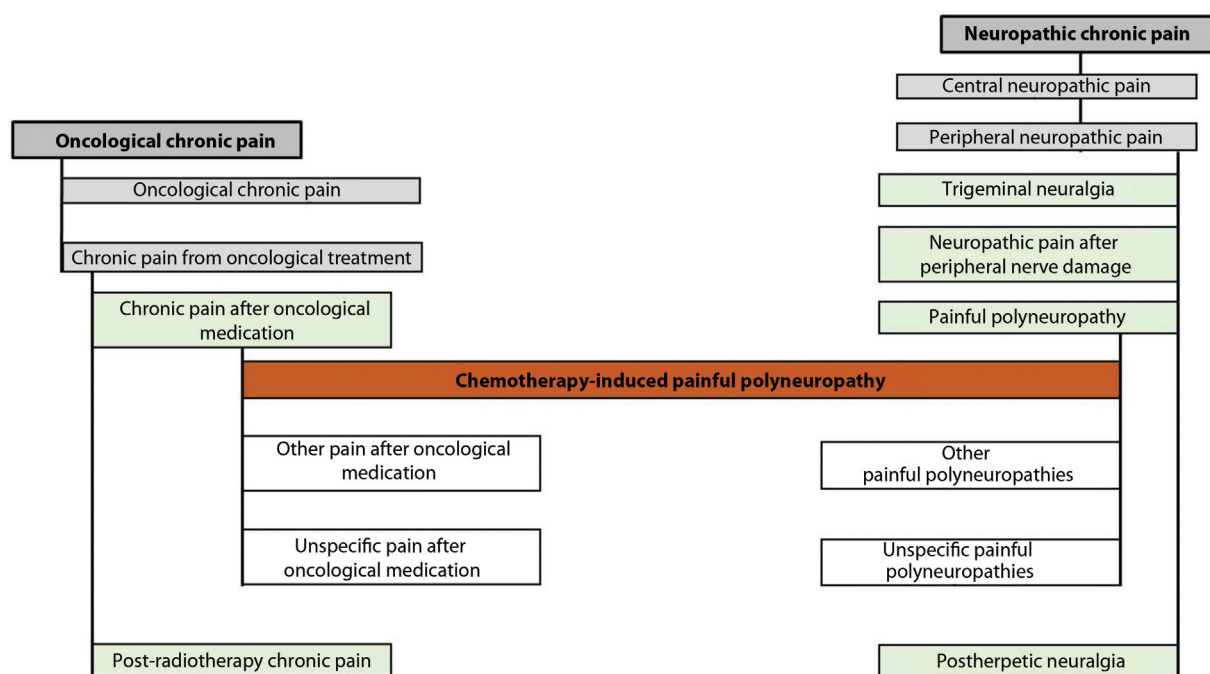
Neuropathic chronic pain

Central neuropathic pain

Peripheral neuropathic pain

Oncological chronic pain

Oncological chronic pain

Trigeminal neuralgia

Chronic pain from oncological treatment

Neuropathic pain after peripheral nerve damage

Chronic pain after oncological medication

Painful polyneuropathy

Chemotherapy-induced painful polyneuropathy

Other pain after oncological medication

Other painful polyneuropathies

Unspecific pain after oncological medication

Unspecific painful polyneuropathies

Post-radiotherapy chronic pain

Postherpetic neuralgia